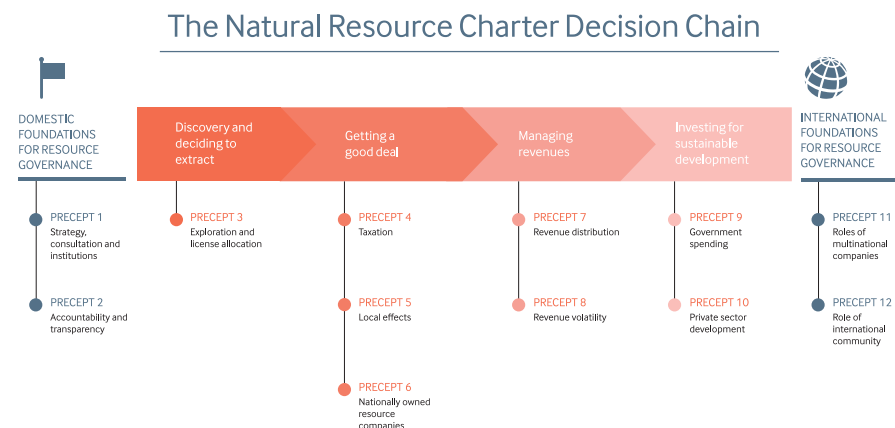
The Natural Resource Charter Decision Chain

DOMESTIC FOUNDATIONS FOR RESOURCE GOVERNANCE

PRECEPT 1
Strategy, consultation and institutions

PRECEPT 2
Accountability and transparency

Discovery and deciding to extract

PRECEPT 3
Exploration and license allocation

Getting a good deal

PRECEPT 4
Taxation

PRECEPT 5
Local effects

PRECEPT 6
Nationally owned resource companies

Managing revenues

PRECEPT 7
Revenue distribution

PRECEPT 8
Revenue volatility

Investing for sustainable development

PRECEPT 9
Government spending

PRECEPT 10
Private sector development

INTERNATIONAL FOUNDATIONS FOR RESOURCE GOVERNANCE

PRECEPT 11
Roles of multinational companies

PRECEPT 12
Role of international community